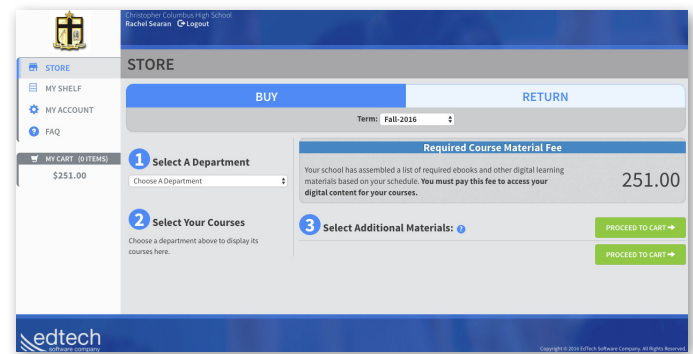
Christopher Columbus High School
Rachel Searan Logout

STORE
MY SHELF
MY ACCOUNT
FAQ

MY CART (0 ITEMS)
$251.00

STORE

BUY
RETURN

Term: Fall-2016

1 Select A Department
Choose A Department

2 Select Your Courses
Choose a department above to display its courses here.

Required Course Material Fee
Your school has assembled a list of required ebooks and other digital learning materials based on your schedule. You must pay this fee to access your digital content for your courses.
251.00

3 Select Additional Materials:

PROCEED TO CART
PROCEED TO CART

edtech
software company

Copyright © 2016 EdTech Software Company. All Rights Reserved.